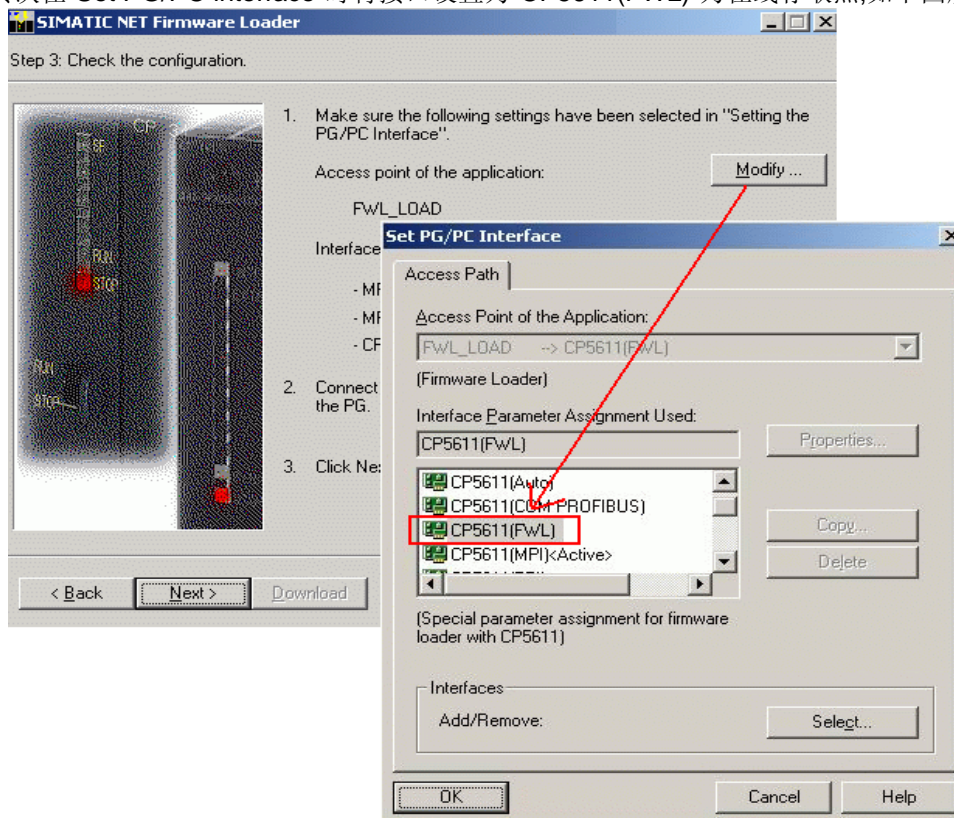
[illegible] Set PG/PC Interface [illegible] CP5611(FWL) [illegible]

SIMATIC NET Firmware Loader

Step 3: Check the configuration.

SF
RUN
STOP
RUN
STOP

1. Make sure the following settings have been selected in "Setting the PG/PC Interface".

Access point of the application:

Modify ...

FWL_LOAD

Interface

- MF
- MF
- CF

2. Connect the PG.

3. Click Ne

< Back
Next >
Download

Set PG/PC Interface

Access Path

Access Point of the Application:

FWL_LOAD --> CP5611(FWL)

(Firmware Loader)

Interface Parameter Assignment Used:

CP5611(FWL)

Properties...

CP5611(Auto)
CP5611(COM PROFIBUS)
CP5611(FWL)
CP5611(MPI)<Active>

Copy...

Delete

(Special parameter assignment for firmware loader with CP5611)

Interfaces

Add/Remove:

Select...

OK
Cancel
Help